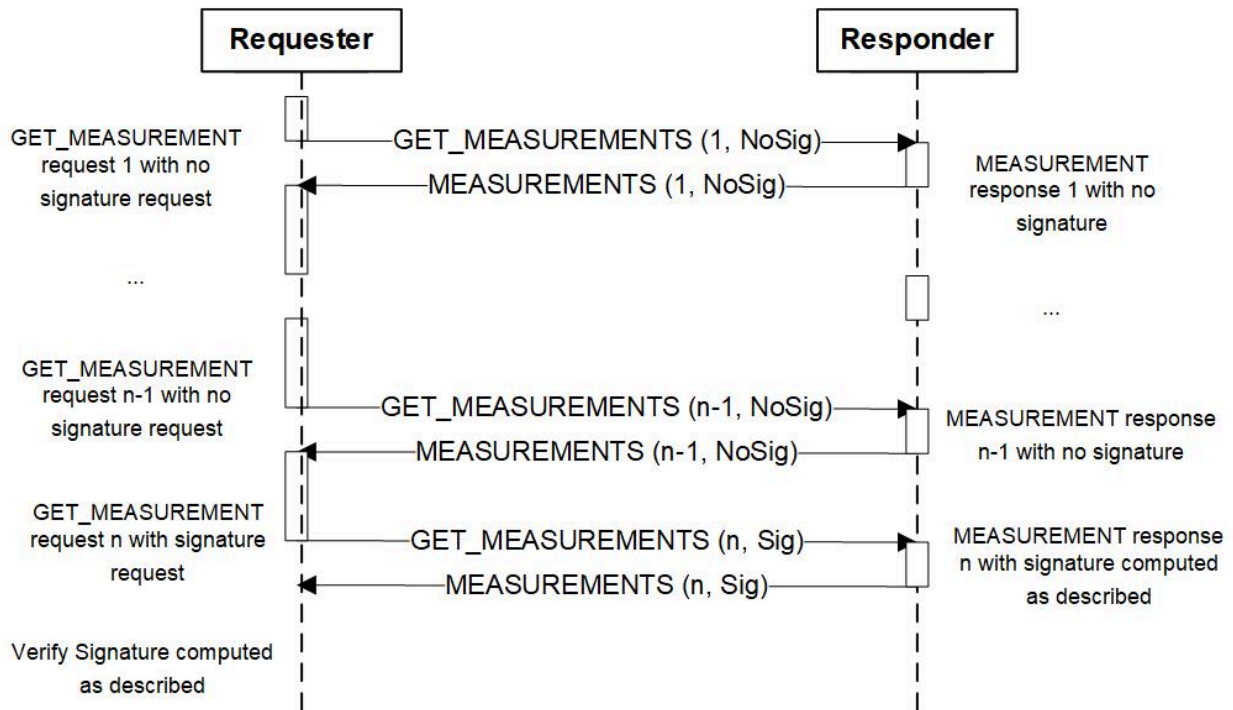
Requester

Responder

GET_MEASUREMENT request 1 with no signature request

GET_MEASUREMENTS (1, NoSig)

MEASUREMENTS (1, NoSig)

MEASUREMENT response 1 with no signature

...

...

GET_MEASUREMENT request n-1 with no signature request

GET_MEASUREMENTS (n-1, NoSig)

MEASUREMENT response n-1 with no signature

MEASUREMENTS (n-1, NoSig)

GET_MEASUREMENT request n with signature request

GET_MEASUREMENTS (n, Sig)

MEASUREMENT response n with signature computed as described

MEASUREMENTS (n, Sig)

Verify Signature computed as described